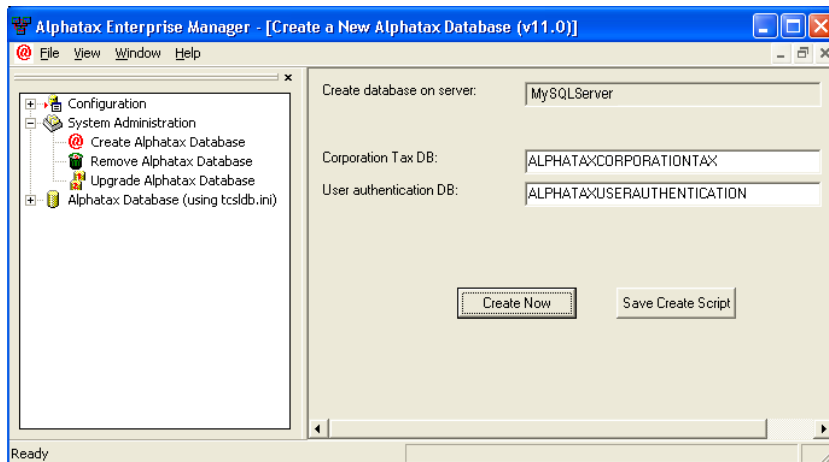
Alphatax Enterprise Manager - [Create a New Alphatax Database (v11.0)]

File View Window Help

Configuration
System Administration
Create Alphatax Database
Remove Alphatax Database
Upgrade Alphatax Database
Alphatax Database (using tcsldb.ini)

Create database on server: MySQLServer

Corporation Tax DB: ALPHATAXCORPORATIONTAX

User authentication DB: ALPHATAXUSERAUTHENTICATION

Create Now

Save Create Script

Ready